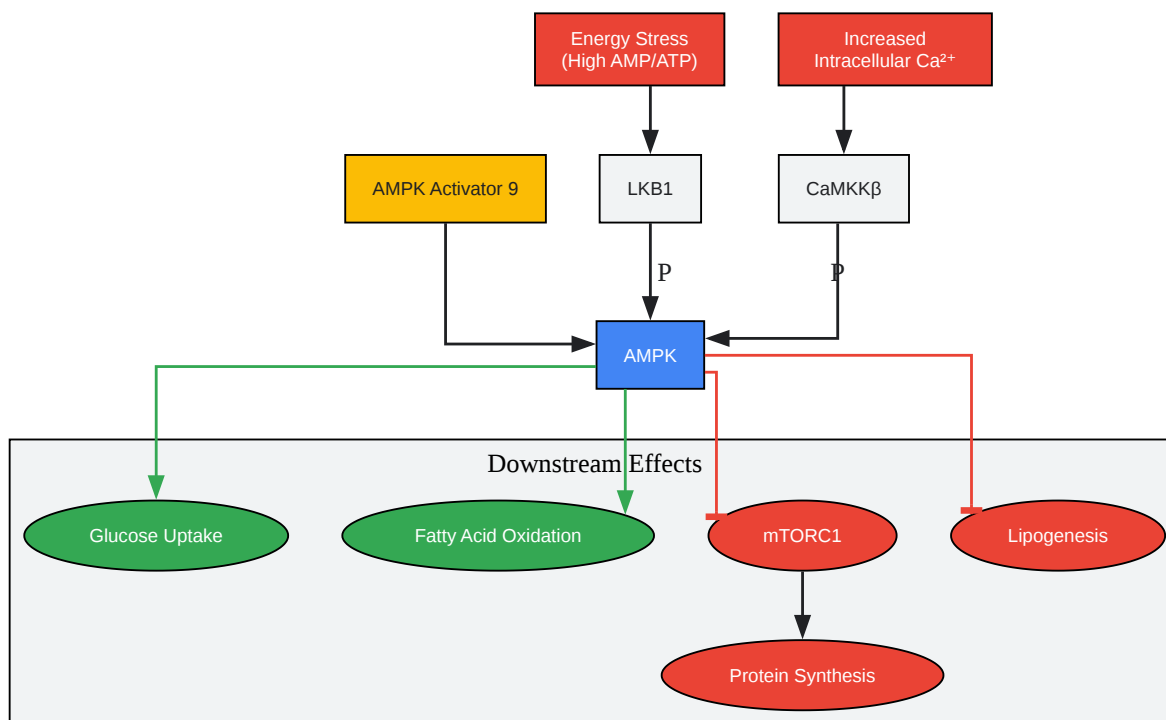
Energy Stress
(High AMP/ATP)

Increased
Intracellular Ca²⁺

AMPK Activator 9

LKB1

CaMKKβ

P

P

AMPK

Downstream Effects

Glucose Uptake

Fatty Acid Oxidation

mTORC1

Lipogenesis

Protein Synthesis